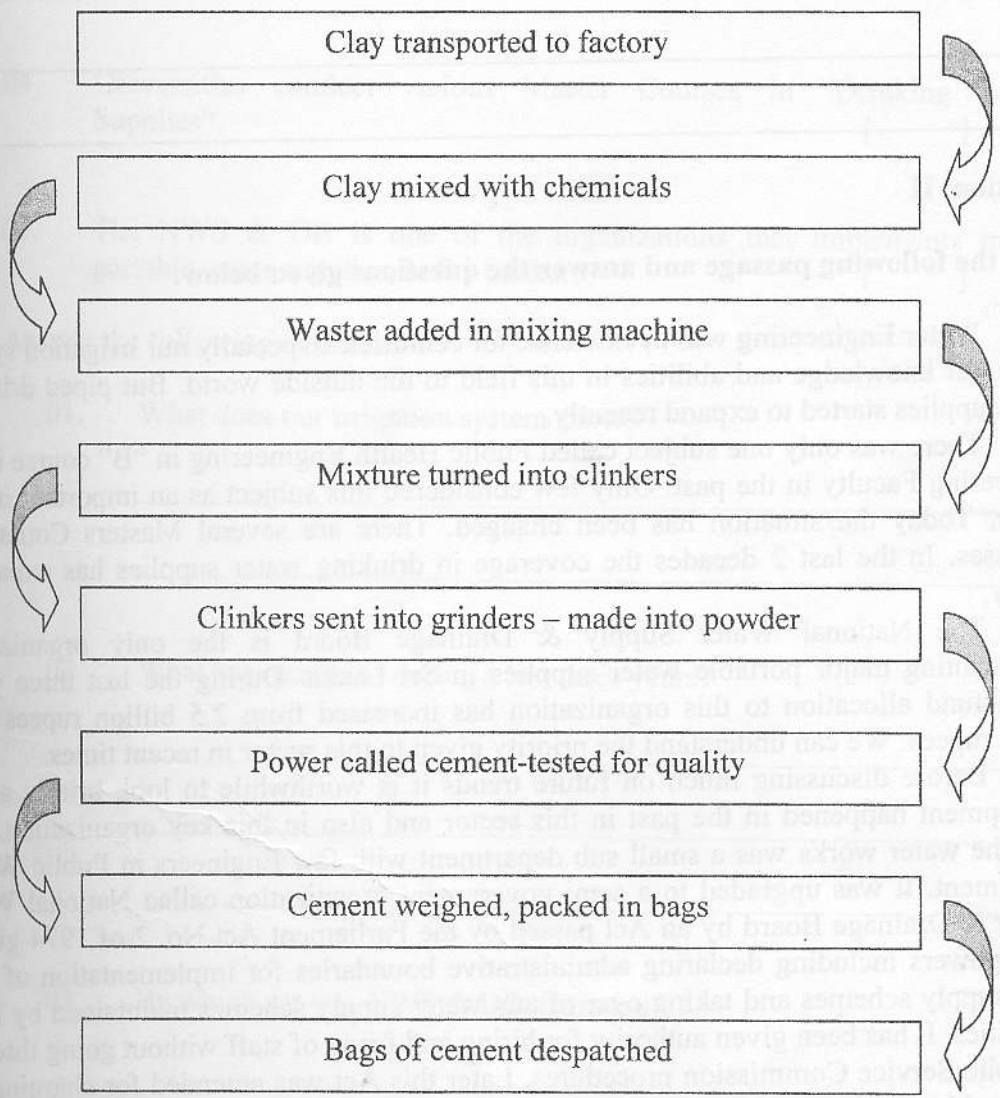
Clay transported to factory

Clay mixed with chemicals

Waster added in mixing machine

Mixture turned into clinkers

Clinkers sent into grinders – made into powder

Power called cement-tested for quality

Cement weighed, packed in bags

Bags of cement despatched